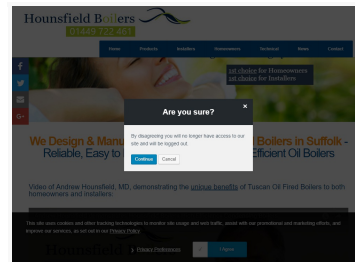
Hounsfield Boilers
01440 712 461

Home Products Installers Homeowners Technical News Contact

f
G+

1st choice for Homeowners
1st choice for Installers

We Design & Manu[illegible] Boilers in Suffolk - Reliable, Easy to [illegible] Efficient Oil Boilers

Are you sure?
×
By disagreeing you will no longer have access to our site and will be logged out.
Continue Cancel

Video of Andrew Hounsfield, MD, demonstrating the unique benefits of Tuscan Oil Fired Boilers to both homeowners and installers:

This site uses cookies and other tracking technologies to monitor site usage and web traffic, assist with our promotional and marketing efforts, and improve our services, as set out in our Privacy Policy.

Privacy Preferences Agree